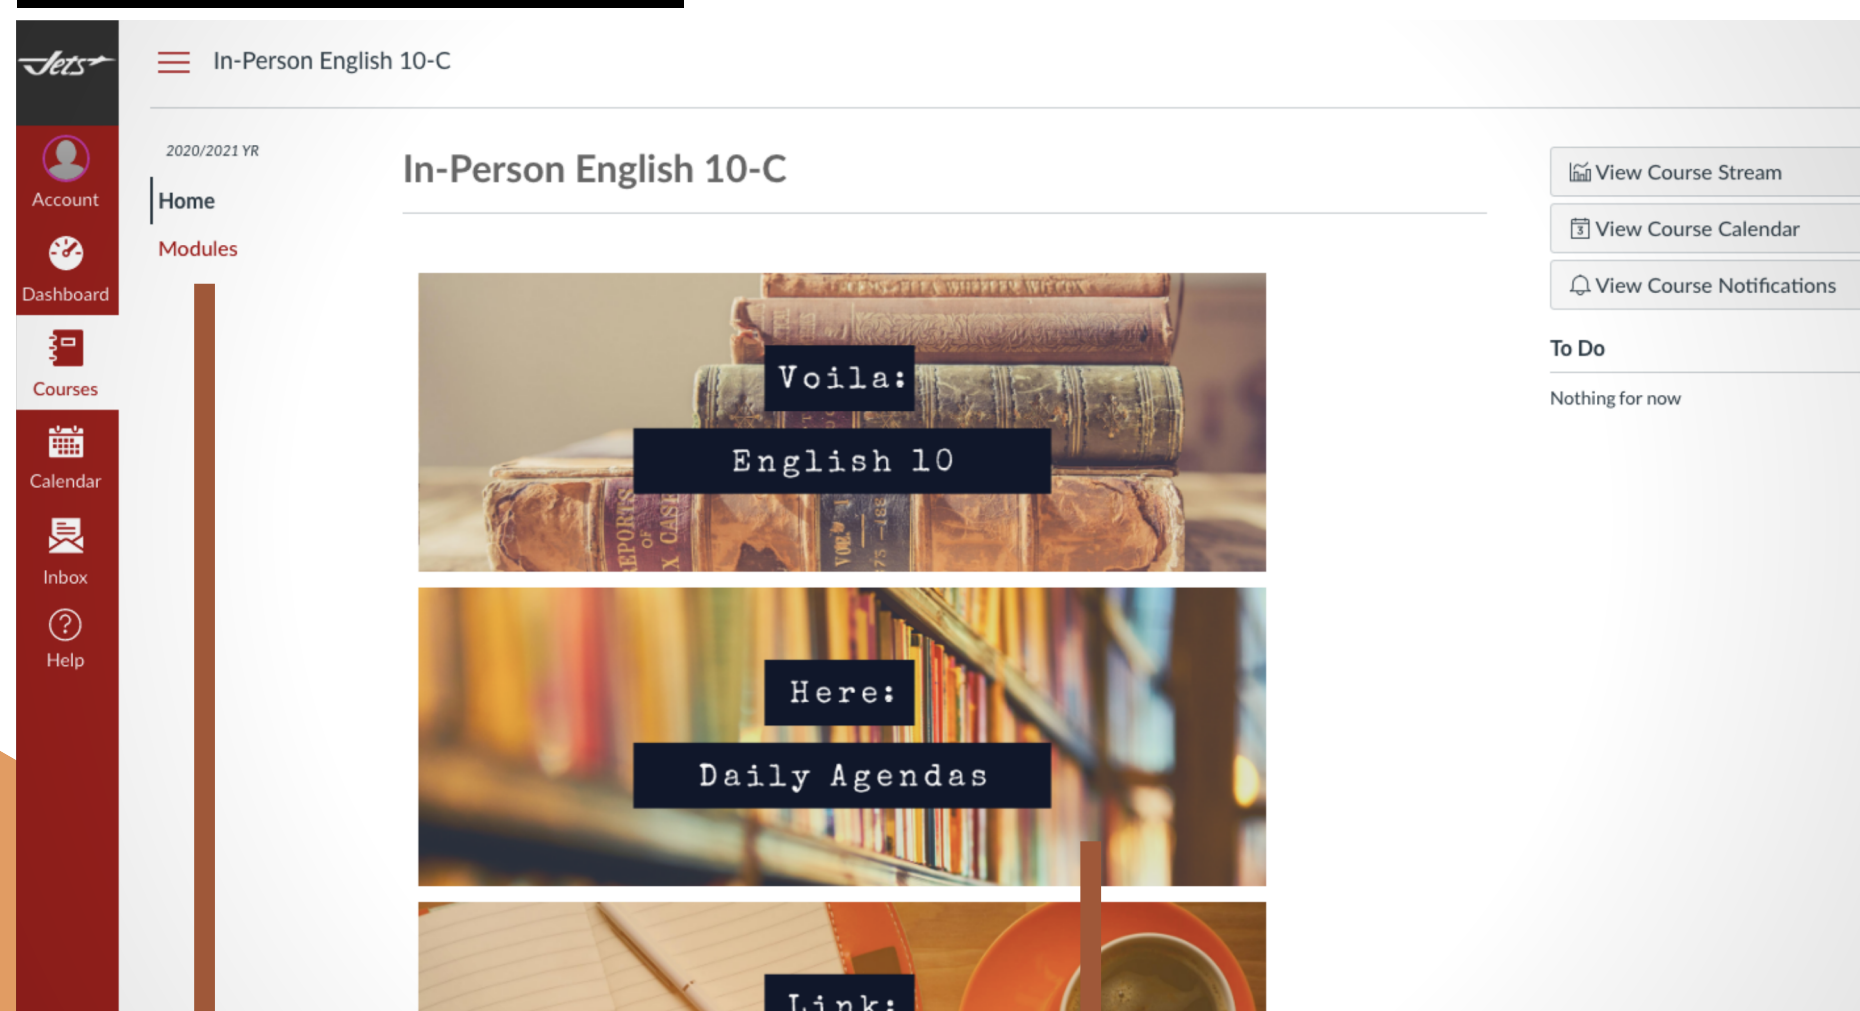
Jets

In-Person English 10-C

Account

Dashboard

Courses

Calendar

Inbox

Help

2020/2021 YR

Home

Modules

In-Person English 10-C

Voila:

English 10

Here:

Daily Agendas

Link:

View Course Stream

View Course Calendar

View Course Notifications

To Do

Nothing for now